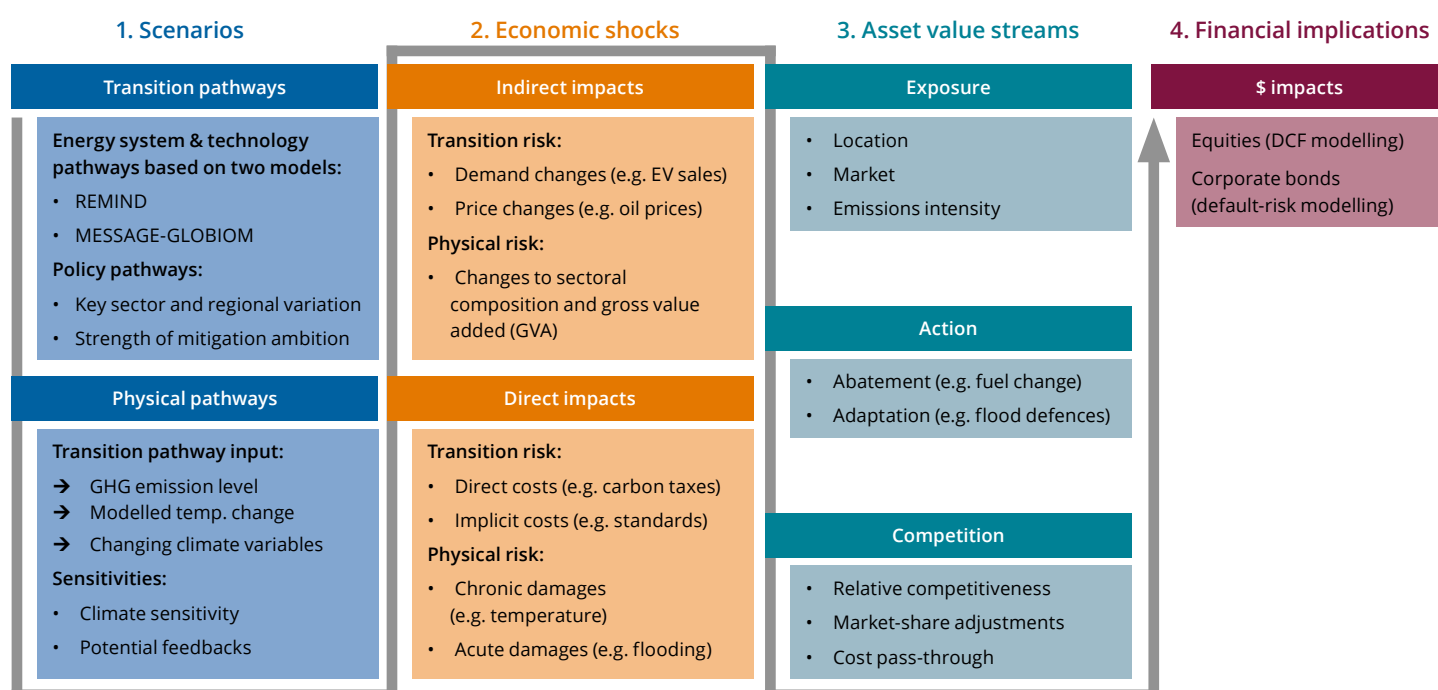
1. Scenarios

Transition pathways

Energy system & technology pathways based on two models:
• REMIND
• MESSAGE-GLOBIOM
Policy pathways:
• Key sector and regional variation
• Strength of mitigation ambition

Physical pathways

Transition pathway input:
➔ GHG emission level
➔ Modelled temp. change
➔ Changing climate variables
Sensitivities:
• Climate sensitivity
• Potential feedbacks

2. Economic shocks

Indirect impacts

Transition risk:
• Demand changes (e.g. EV sales)
• Price changes (e.g. oil prices)
Physical risk:
• Changes to sectoral composition and gross value added (GVA)

Direct impacts

Transition risk:
• Direct costs (e.g. carbon taxes)
• Implicit costs (e.g. standards)
Physical risk:
• Chronic damages (e.g. temperature)
• Acute damages (e.g. flooding)

3. Asset value streams

Exposure

• Location
• Market
• Emissions intensity

Action

• Abatement (e.g. fuel change)
• Adaptation (e.g. flood defences)

Competition

• Relative competitiveness
• Market-share adjustments
• Cost pass-through

4. Financial implications

$ impacts

Equities (DCF modelling)
Corporate bonds (default-risk modelling)